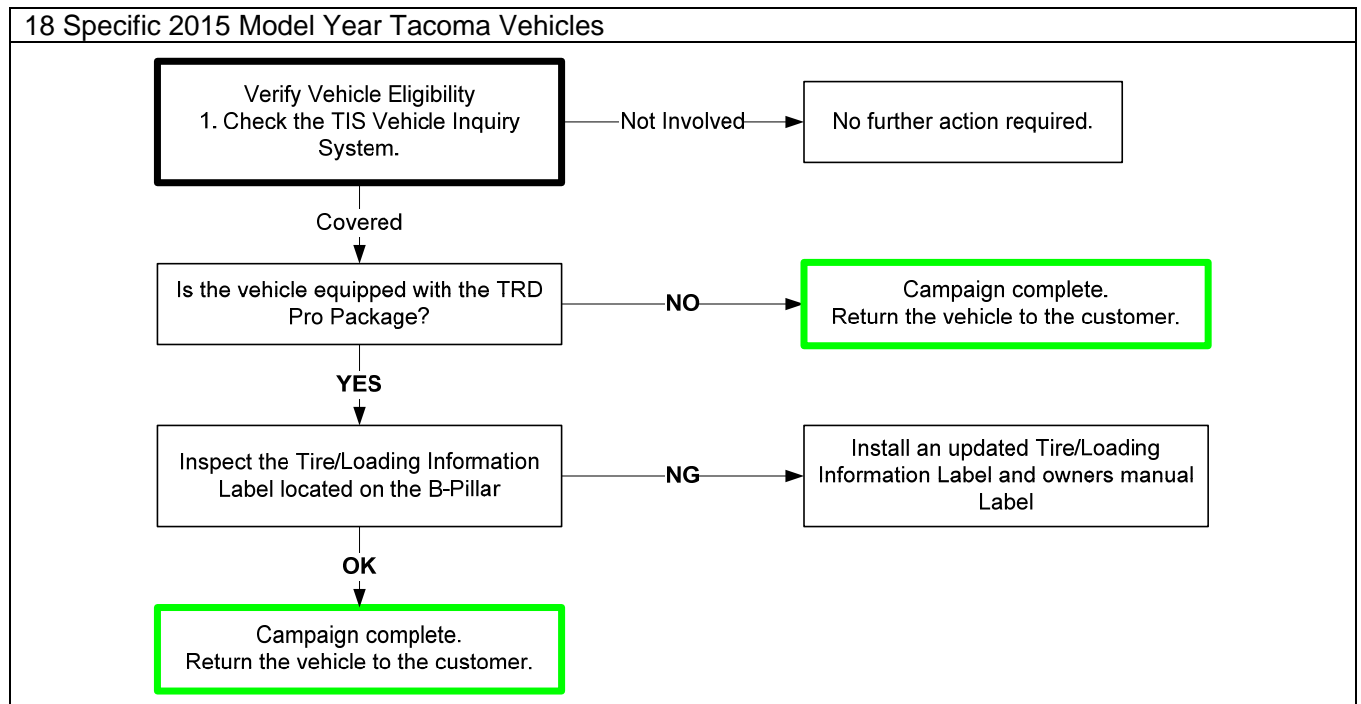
18 Specific 2015 Model Year Tacoma Vehicles

Verify Vehicle Eligibility
1. Check the TIS Vehicle Inquiry System.

Not Involved

No further action required.

Covered

Is the vehicle equipped with the TRD Pro Package?

NO

Campaign complete.
Return the vehicle to the customer.

YES

Inspect the Tire/Loading Information Label located on the B-Pillar

NG

Install an updated Tire/Loading Information Label and owners manual Label

OK

Campaign complete.
Return the vehicle to the customer.